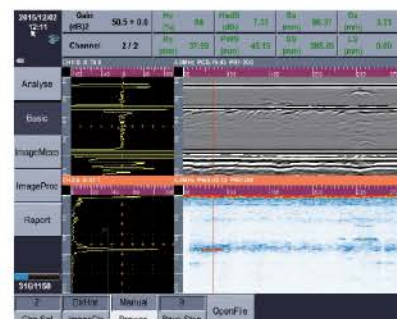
2015/12/02 12:11

Gain (dB)2 50.5 + 0.0

Hu (%) 98

RadB (dB) 7.31

Sa (mm) 96.37

Da (mm) 3.71

Channel 2 / 2

Rv (mm) 37.59

PaRB (mm) 45.15

Sb (mm) 385.85

Sd (mm) 0.0

Analyse

Basic

ImageMode

ImageProc

Report

310/1150

2

Distfile

Manual

3

OpenFile

Chn Sel

ImageCo

Process

Rese Stop